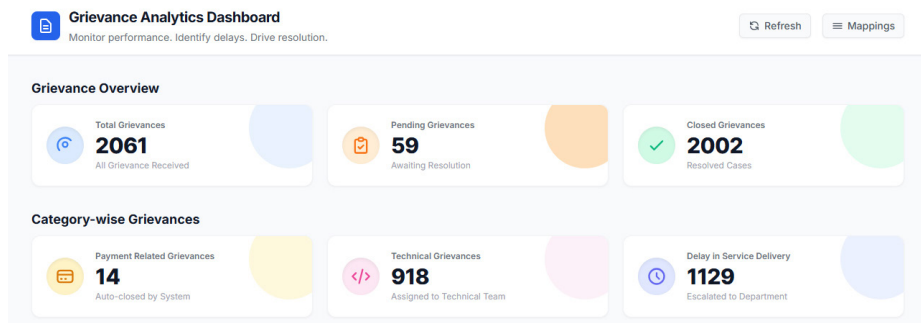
Grievance Analytics Dashboard
Monitor performance. Identify delays. Drive resolution.

Refresh
Mappings

Grievance Overview

Total Grievances
2061
All Grievance Received

Pending Grievances
59
Awaiting Resolution

Closed Grievances
2002
Resolved Cases

Category-wise Grievances

Payment Related Grievances
14
Auto-closed by System

Technical Grievances
918
Assigned to Technical Team

Delay in Service Delivery
1129
Escalated to Department